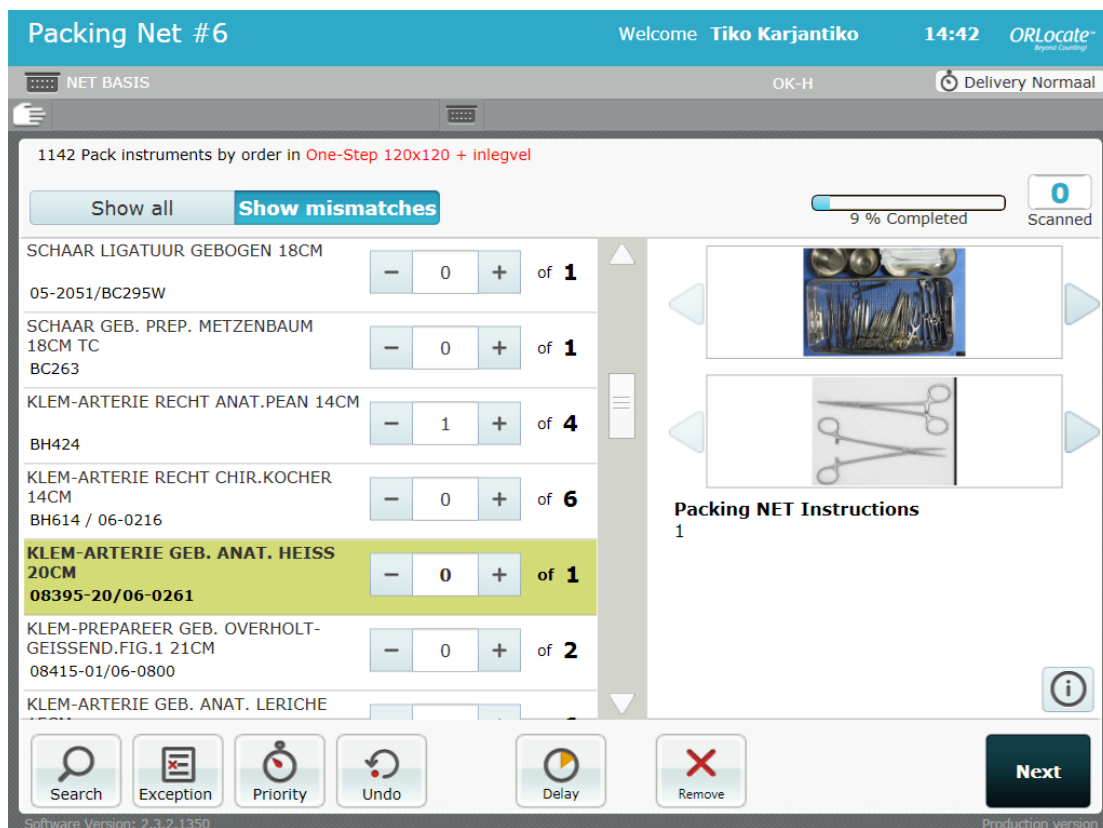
Packing Net #6

Welcome Tiko Karjantiko 14:42 ORLocate Beyond Counting!

NET BASIS OK-H Delivery Normaal

1142 Pack instruments by order in One-Step 120x120 + inlegvel

Show all Show mismatches

9 % Completed

0
Scanned

| Item | | Count | | of |
|---|---|---|---|---|
| SCHAAR LIGATUUR GEBOGEN 18CM 05-2051/BC295W | − | 0 | + | of 1 |
| SCHAAR GEB. PREP. METZENBAUM 18CM TC BC263 | − | 0 | + | of 1 |
| KLEM-ARTERIE RECHT ANAT.PEAN 14CM BH424 | − | 1 | + | of 4 |
| KLEM-ARTERIE RECHT CHIR.KOCHER 14CM BH614 / 06-0216 | − | 0 | + | of 6 |
| KLEM-ARTERIE GEB. ANAT. HEISS 20CM 08395-20/06-0261 | − | 0 | + | of 1 |
| KLEM-PREPAREER GEB. OVERHOLT-GEISSEND.FIG.1 21CM 08415-01/06-0800 | − | 0 | + | of 2 |
| KLEM-ARTERIE GEB. ANAT. LERICHE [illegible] | | | | |

Packing NET Instructions
1

Search Exception Priority Undo Delay Remove Next

Software Version: 2.3.2.1350 Production version